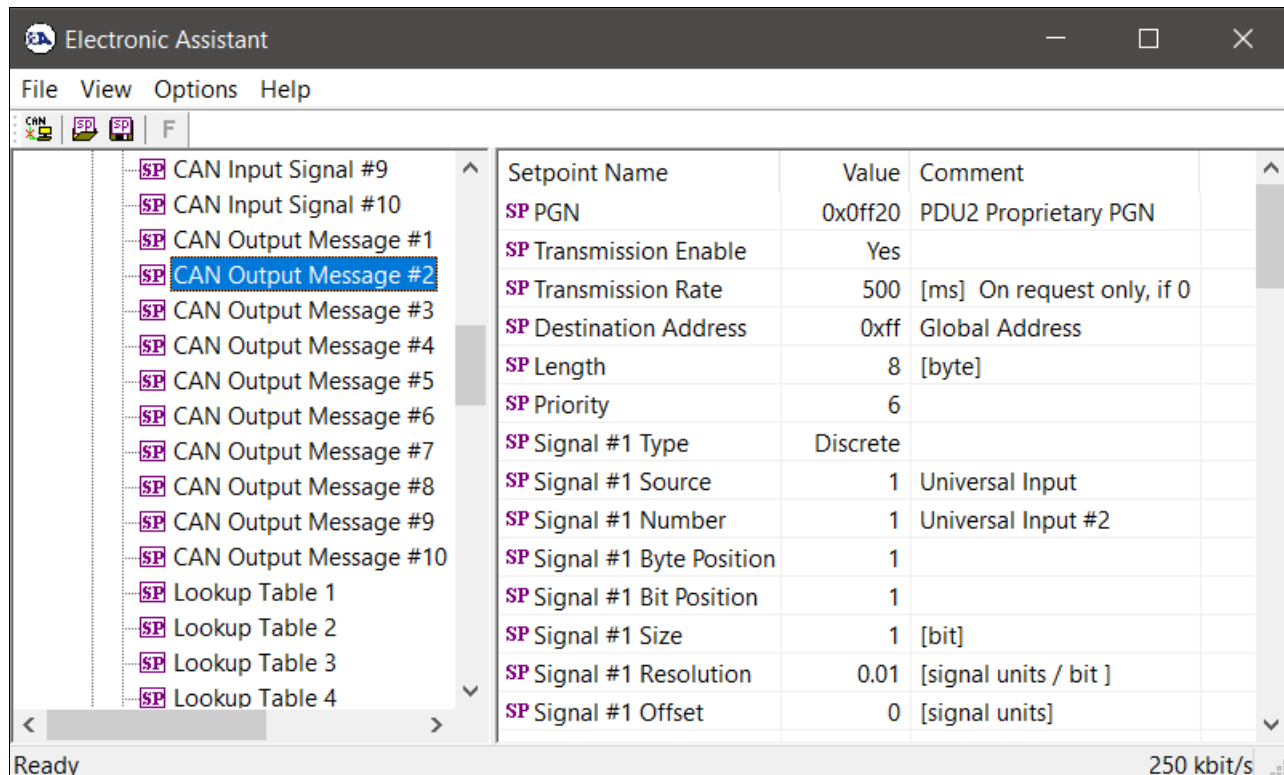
Electronic Assistant

File View Options Help

CAN SP SP F

SP CAN Input Signal #9
SP CAN Input Signal #10
SP CAN Output Message #1
SP CAN Output Message #2
SP CAN Output Message #3
SP CAN Output Message #4
SP CAN Output Message #5
SP CAN Output Message #6
SP CAN Output Message #7
SP CAN Output Message #8
SP CAN Output Message #9
SP CAN Output Message #10
SP Lookup Table 1
SP Lookup Table 2
SP Lookup Table 3
SP Lookup Table 4

| Setpoint Name | Value | Comment |
|---|---|---|
| SP PGN | 0x0ff20 | PDU2 Proprietary PGN |
| SP Transmission Enable | Yes | |
| SP Transmission Rate | 500 | [ms] On request only, if 0 |
| SP Destination Address | 0xff | Global Address |
| SP Length | 8 | [byte] |
| SP Priority | 6 | |
| SP Signal #1 Type | Discrete | |
| SP Signal #1 Source | 1 | Universal Input |
| SP Signal #1 Number | 1 | Universal Input #2 |
| SP Signal #1 Byte Position | 1 | |
| SP Signal #1 Bit Position | 1 | |
| SP Signal #1 Size | 1 | [bit] |
| SP Signal #1 Resolution | 0.01 | [signal units / bit ] |
| SP Signal #1 Offset | 0 | [signal units] |

Ready 250 kbit/s